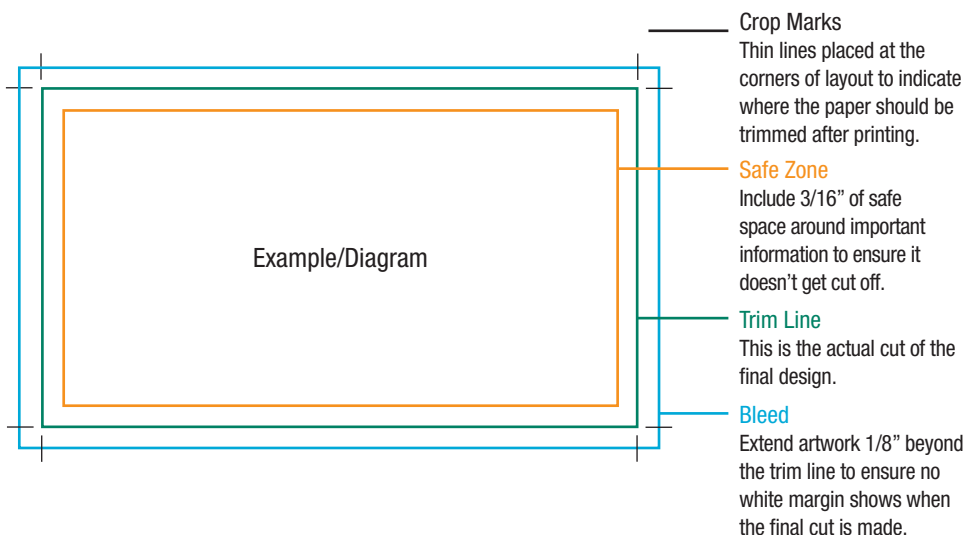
Example/Diagram

Crop Marks
Thin lines placed at the corners of layout to indicate where the paper should be trimmed after printing.

Safe Zone
Include 3/16” of safe space around important information to ensure it doesn’t get cut off.

Trim Line
This is the actual cut of the final design.

Bleed
Extend artwork 1/8” beyond the trim line to ensure no white margin shows when the final cut is made.